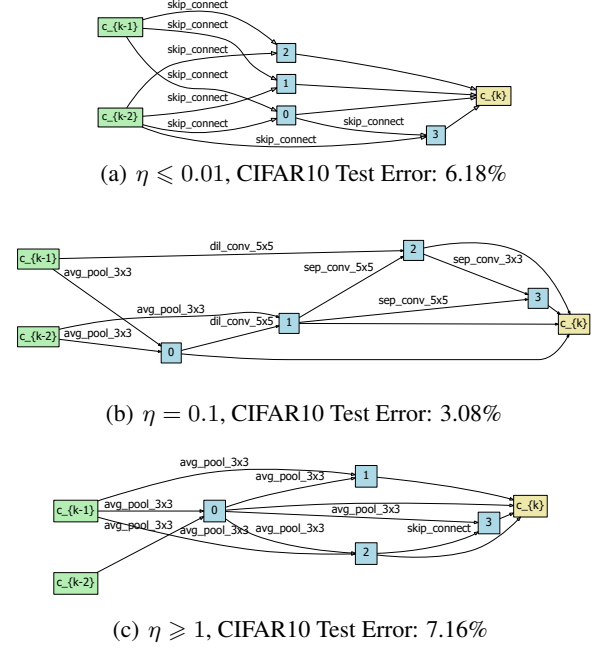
c_{k-1}
skip_connect
skip_connect
2
skip_connect
1
skip_connect
c_{k}
c_{k-2}
skip_connect
0
skip_connect
skip_connect
3
skip_connect

(a) $\eta \leqslant 0.01$, CIFAR10 Test Error: 6.18%

c_{k-1}
dil_conv_5x5
2
avg_pool_3x3
sep_conv_5x5
sep_conv_3x3
sep_conv_5x5
3
avg_pool_3x3
c_{k-2}
avg_pool_3x3
dil_conv_5x5
1
c_{k}
0

(b) $\eta = 0.1$, CIFAR10 Test Error: 3.08%

avg_pool_3x3
avg_pool_3x3
1
c_{k-1}
avg_pool_3x3
0
avg_pool_3x3
c_{k}
avg_pool_3x3
avg_pool_3x3
avg_pool_3x3
skip_connect
3
2
c_{k-2}

(c) $\eta \geqslant 1$, CIFAR10 Test Error: 7.16%